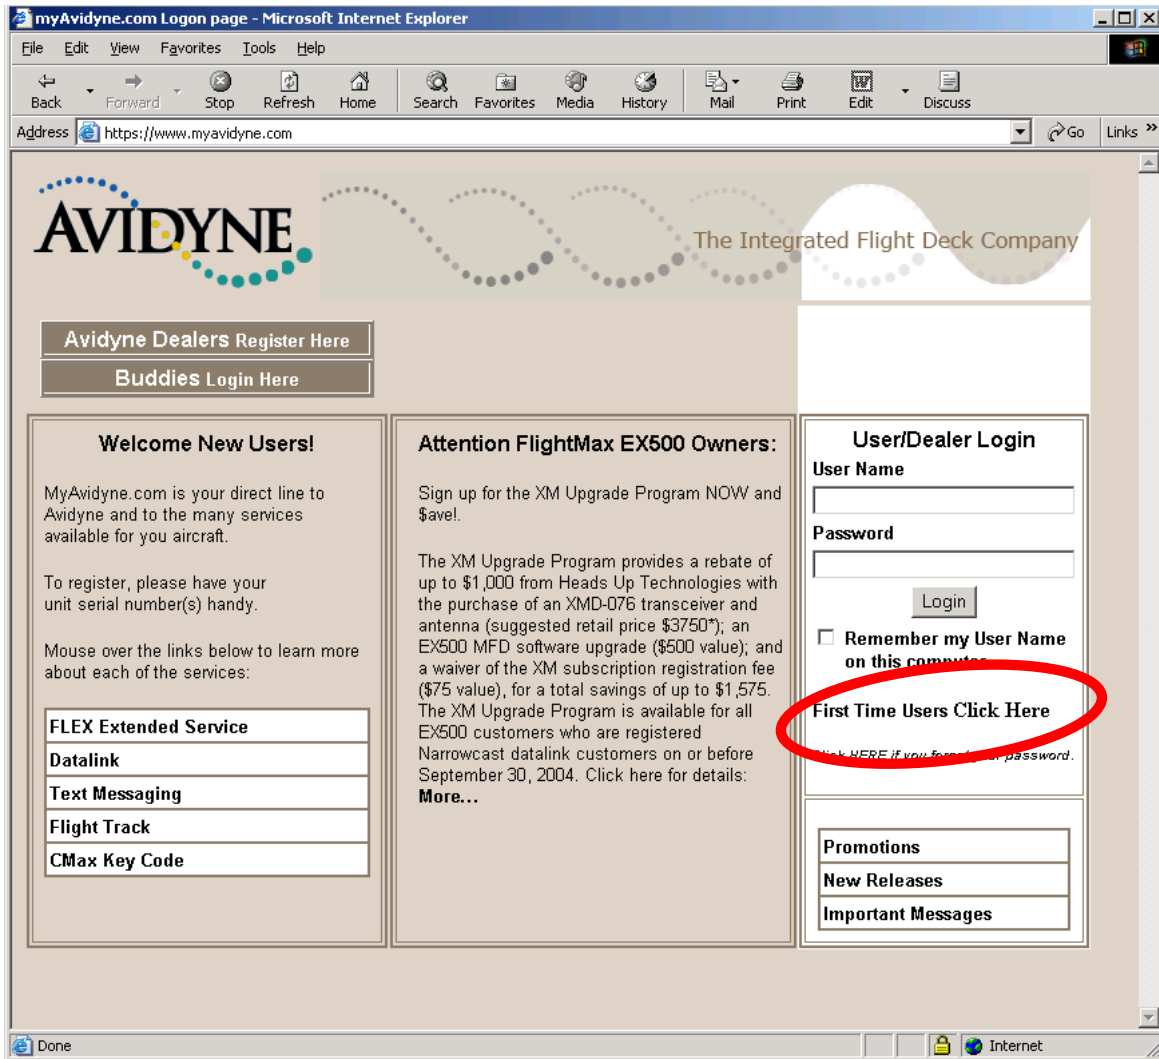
myAvidyne.com Logon page - Microsoft Internet Explorer

File Edit View Favorites Tools Help

Back Forward Stop Refresh Home Search Favorites Media History Mail Print Edit Discuss

Address https://www.myavidyne.com Go Links

AVIDYNE

The Integrated Flight Deck Company

Avidyne Dealers Register Here

Buddies Login Here

Welcome New Users!

MyAvidyne.com is your direct line to Avidyne and to the many services available for you aircraft.

To register, please have your unit serial number(s) handy.

Mouse over the links below to learn more about each of the services:

FLEX Extended Service
Datalink
Text Messaging
Flight Track
CMax Key Code

Attention FlightMax EX500 Owners:

Sign up for the XM Upgrade Program NOW and $ave!.

The XM Upgrade Program provides a rebate of up to $1,000 from Heads Up Technologies with the purchase of an XMD-076 transceiver and antenna (suggested retail price $3750*); an EX500 MFD software upgrade ($500 value); and a waiver of the XM subscription registration fee ($75 value), for a total savings of up to $1,575. The XM Upgrade Program is available for all EX500 customers who are registered Narrowcast datalink customers on or before September 30, 2004. Click here for details: More...

User/Dealer Login

User Name

Password

Login

Remember my User Name on this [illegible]

First Time Users Click Here

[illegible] HERE if you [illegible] password.

Promotions
New Releases
Important Messages

Done

Internet